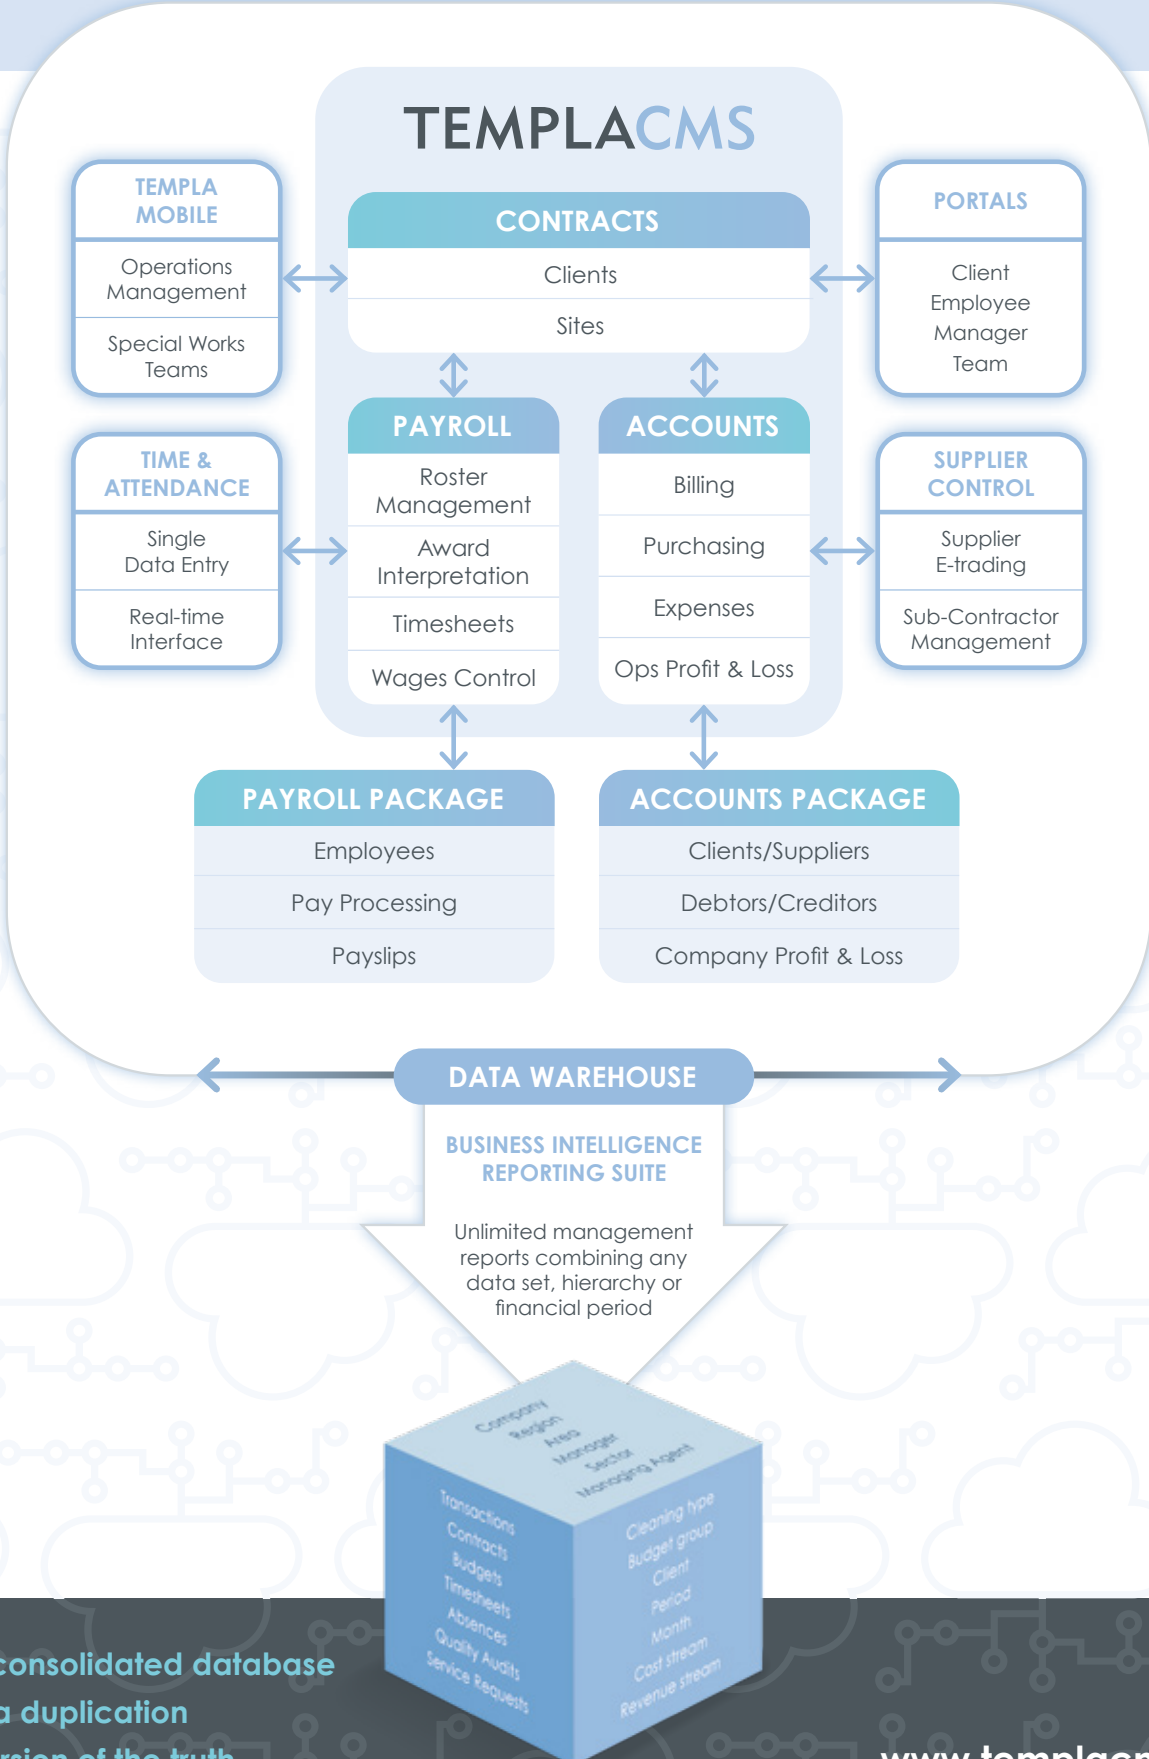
TEMPLACMS

TEMPLA MOBILE

Operations Management

Special Works Teams

CONTRACTS

Clients

Sites

PORTALS

Client
Employee
Manager
Team

TIME & ATTENDANCE

Single Data Entry

Real-time Interface

PAYROLL

Roster Management

Award Interpretation

Timesheets

Wages Control

ACCOUNTS

Billing

Purchasing

Expenses

Ops Profit & Loss

SUPPLIER CONTROL

Supplier E-trading

Sub-Contractor Management

PAYROLL PACKAGE

Employees

Pay Processing

Payslips

ACCOUNTS PACKAGE

Clients/Suppliers

Debtors/Creditors

Company Profit & Loss

DATA WAREHOUSE

BUSINESS INTELLIGENCE REPORTING SUITE

Unlimited management reports combining any data set, hierarchy or financial period

Company
Region
Area
Manager
Sector
Managing Agent

Transactions
Contracts
Budgets
Timesheets
Absences
Quality Audits
Service Requests

Cleaning type
Budget group
Client
Period
Month
Cost stream
Revenue stream

consolidated database
a duplication
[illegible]

www.templac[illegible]